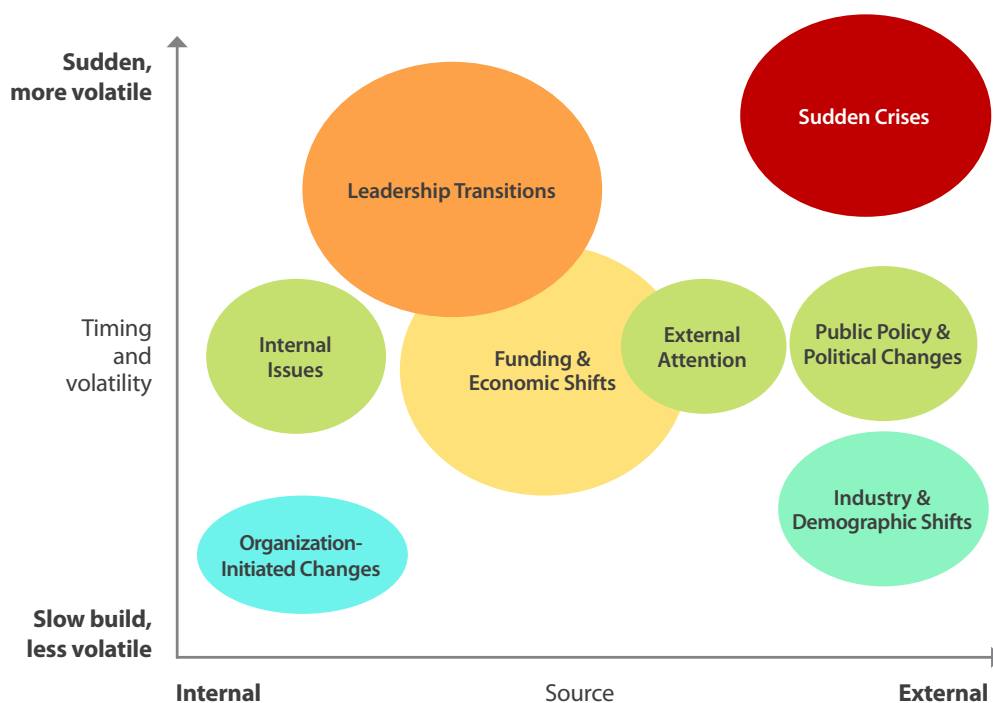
Sudden, more volatile

Timing and volatility

Slow build, less volatile

Sudden Crises

Leadership Transitions

Internal Issues

Funding & Economic Shifts

External Attention

Public Policy & Political Changes

Industry & Demographic Shifts

Organization-Initiated Changes

Internal

Source

External